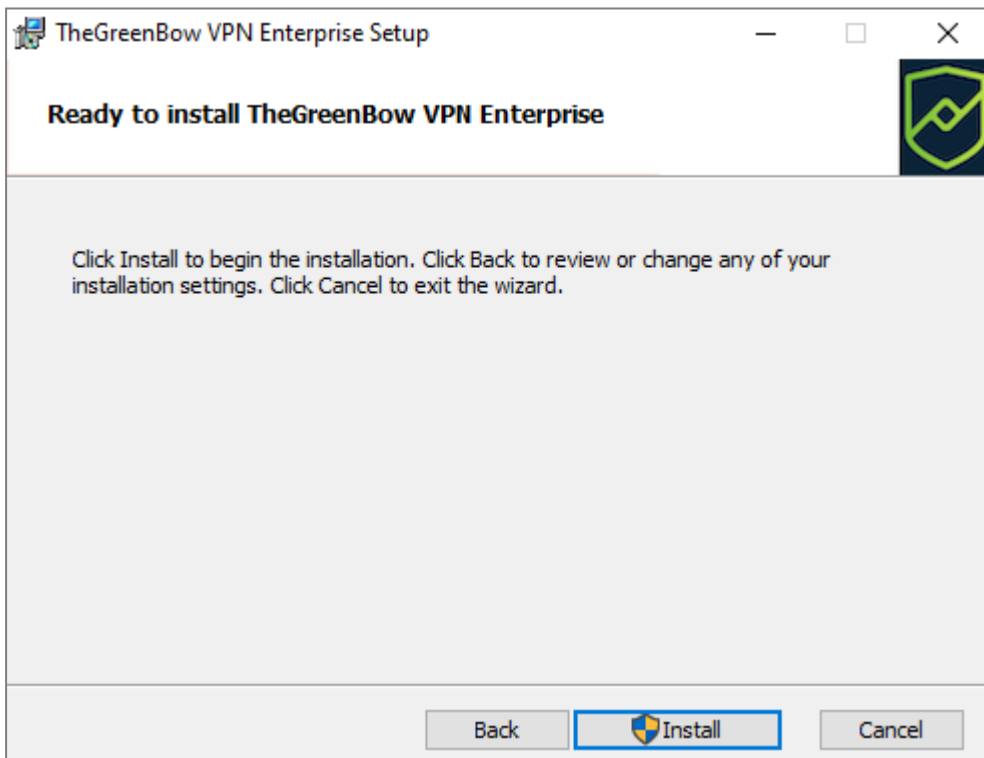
TheGreenBow VPN Enterprise Setup

Ready to install TheGreenBow VPN Enterprise

Click Install to begin the installation. Click Back to review or change any of your installation settings. Click Cancel to exit the wizard.

Back
Install
Cancel